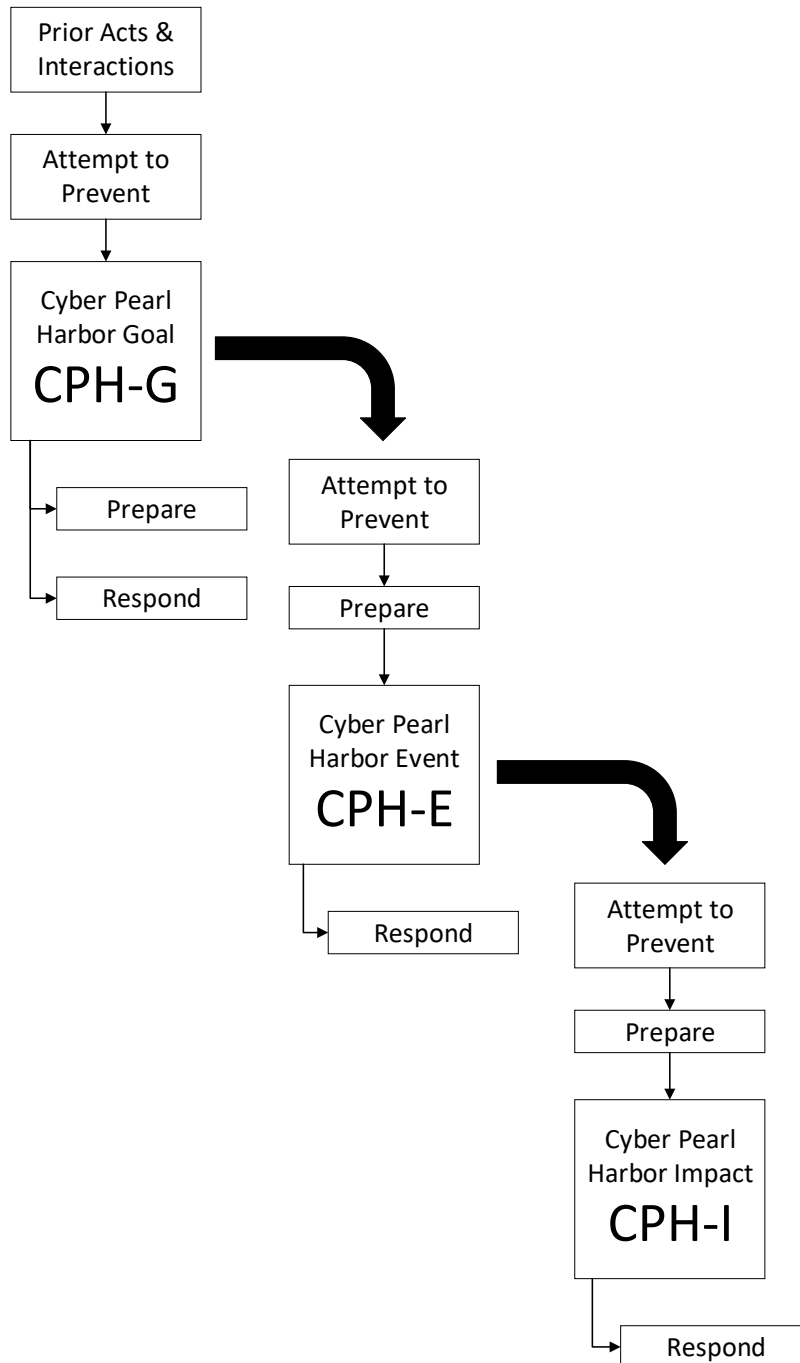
Prior Acts & Interactions

Attempt to Prevent

Cyber Pearl Harbor Goal
CPH-G

Prepare

Respond

Attempt to Prevent

Prepare

Cyber Pearl Harbor Event
CPH-E

Respond

Attempt to Prevent

Prepare

Cyber Pearl Harbor Impact
CPH-I

Respond